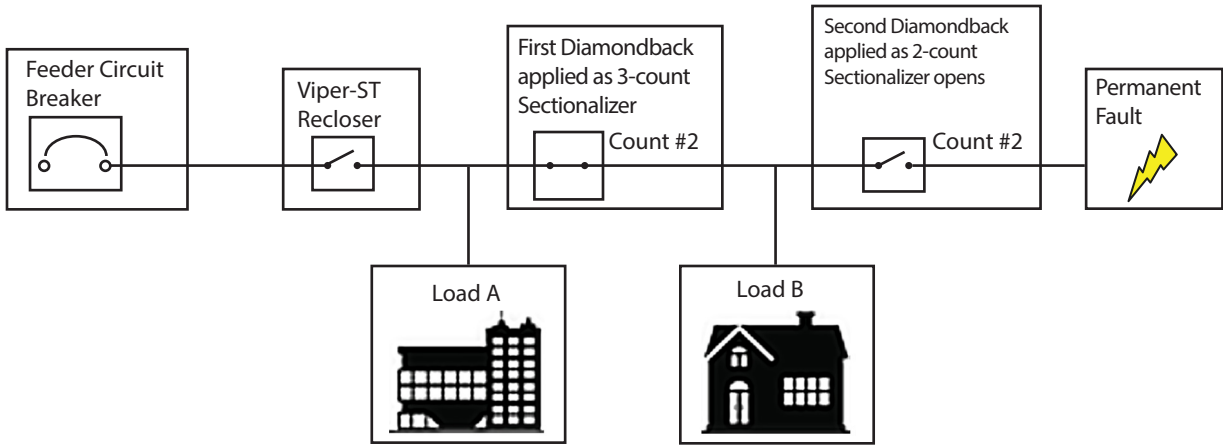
Feeder Circuit Breaker

Viper-ST Recloser

First Diamondback applied as 3-count Sectionalizer

Count #2

Second Diamondback applied as 2-count Sectionalizer opens

Count #2

Permanent Fault

Load A

Load B